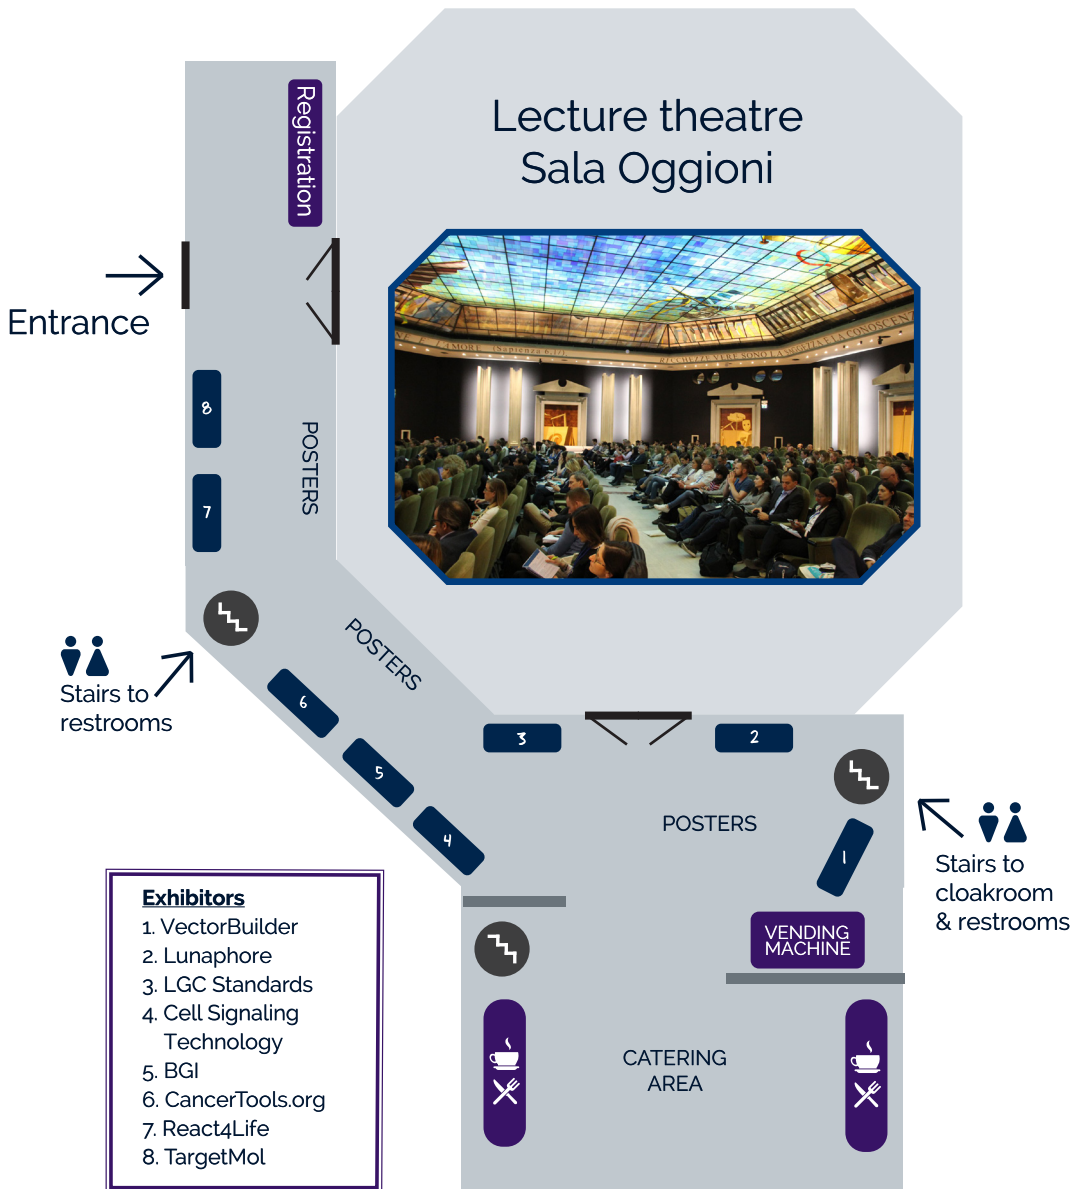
Lecture theatre
Sala Oggioni

Registration

Entrance

8

7

POSTERS

Stairs to restrooms

POSTERS

6

5

4

3

2

POSTERS

1

Stairs to cloakroom & restrooms

VENDING MACHINE

CATERING AREA

Exhibitors
1. VectorBuilder
2. Lunaphore
3. LGC Standards
4. Cell Signaling Technology
5. BGI
6. CancerTools.org
7. React4Life
8. TargetMol